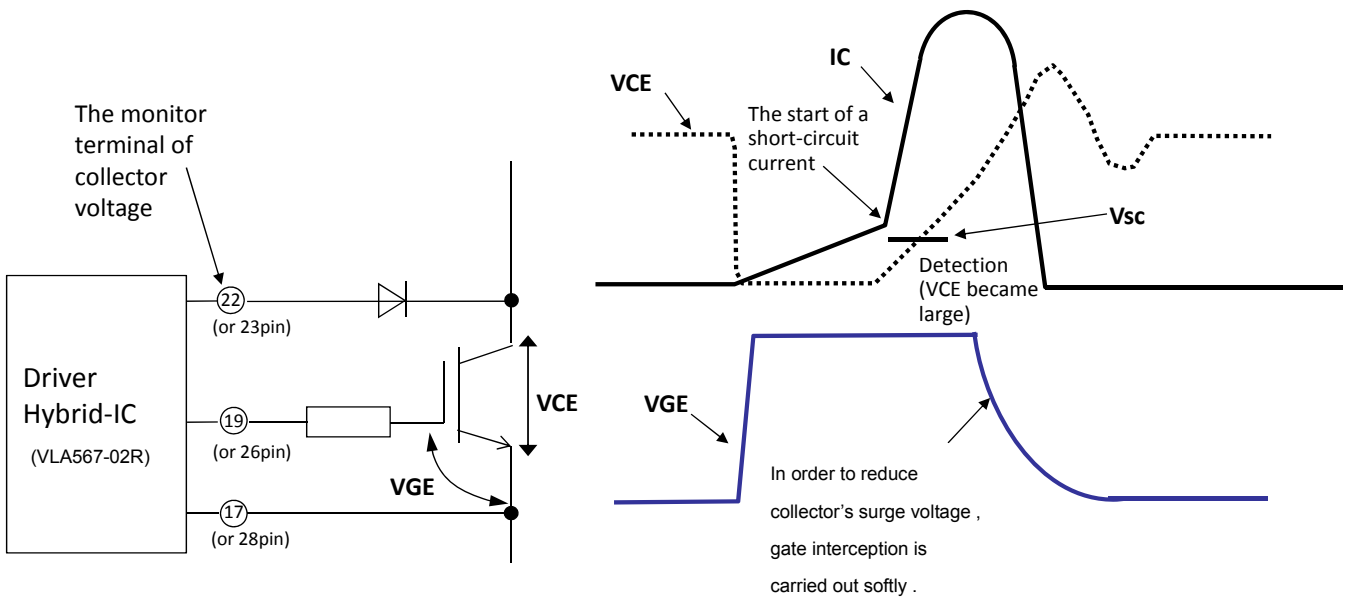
The monitor terminal of collector voltage

22
(or 23pin)

Driver Hybrid-IC
(VLA567-02R)

19
(or 26pin)

17
(or 28pin)

VCE

VGE

VCE

IC

The start of a short-circuit current

Vsc

Detection (VCE became large)

VGE

In order to reduce collector’s surge voltage , gate interception is carried out softly .